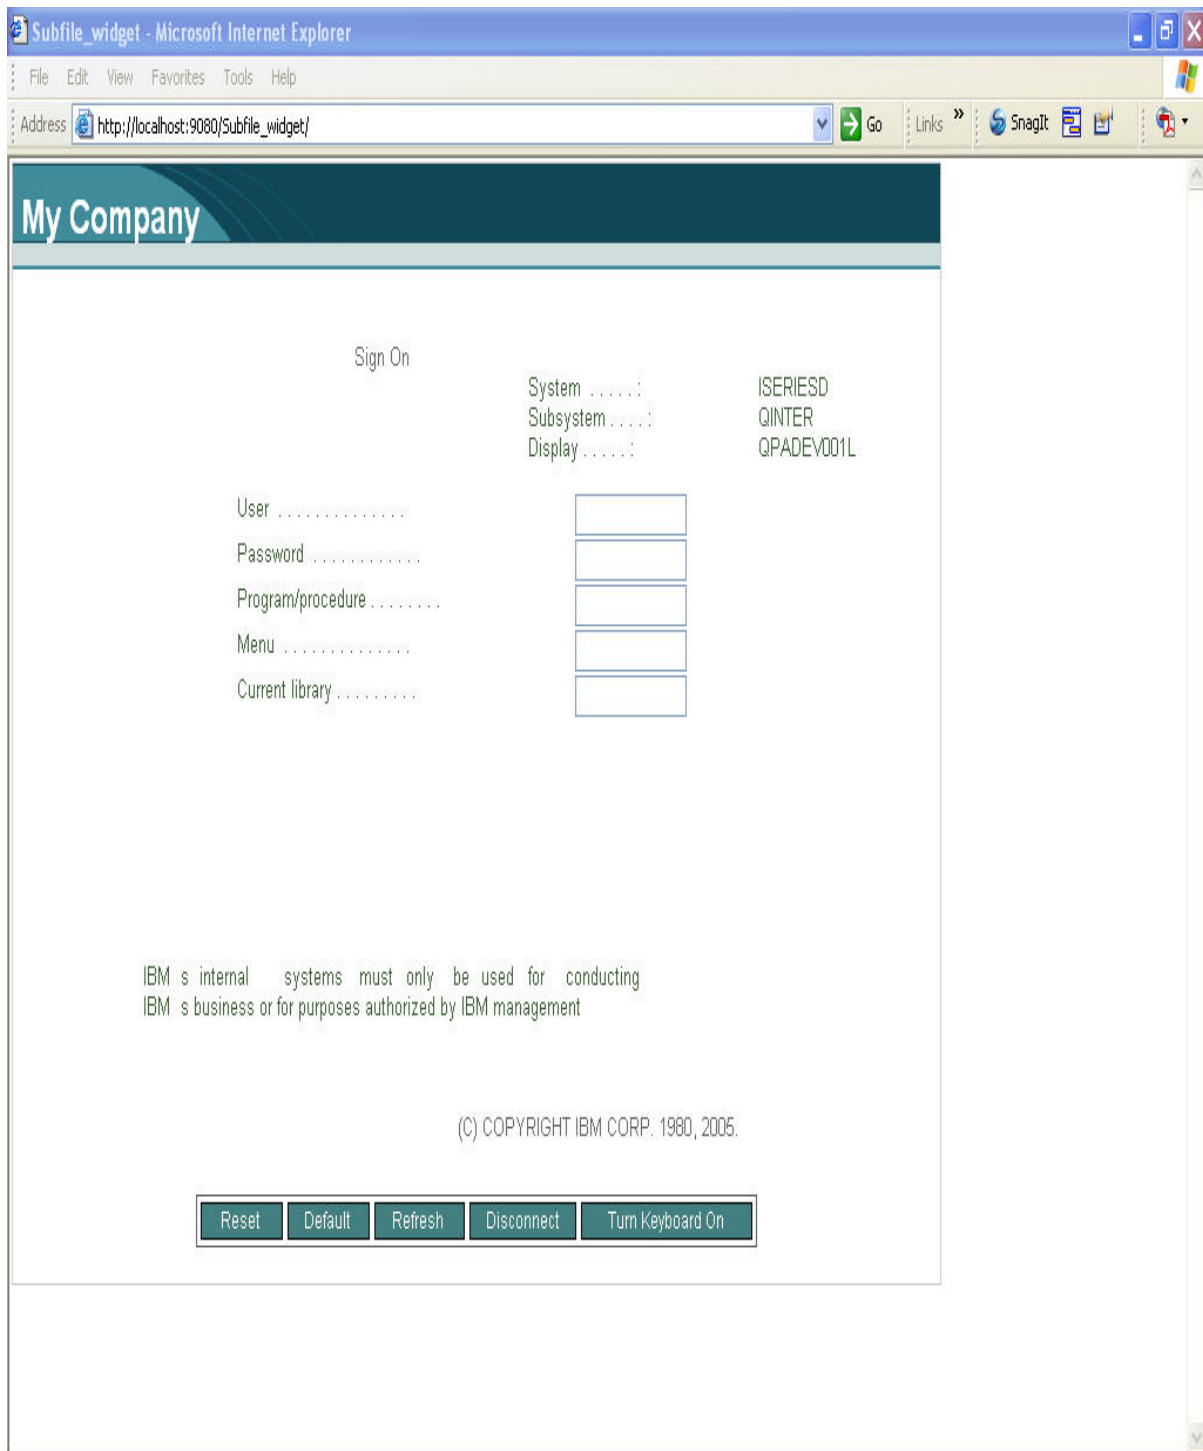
Subfile_widget - Microsoft Internet Explorer

File Edit View Favorites Tools Help

Address http://localhost:9080/Subfile_widget/ Go Links » SnagIt

My Company

Sign On

System . . . . . : ISERIESD
Subsystem . . . . : QINTER
Display . . . . . : QPADEV001L

User . . . . . . . . . . . . . .
Password . . . . . . . . . . . .
Program/procedure . . . . . . . .
Menu . . . . . . . . . . . . . .
Current library . . . . . . . . .

IBM s internal systems must only be used for conducting IBM s business or for purposes authorized by IBM management

(C) COPYRIGHT IBM CORP. 1980, 2005.

Reset Default Refresh Disconnect Turn Keyboard On